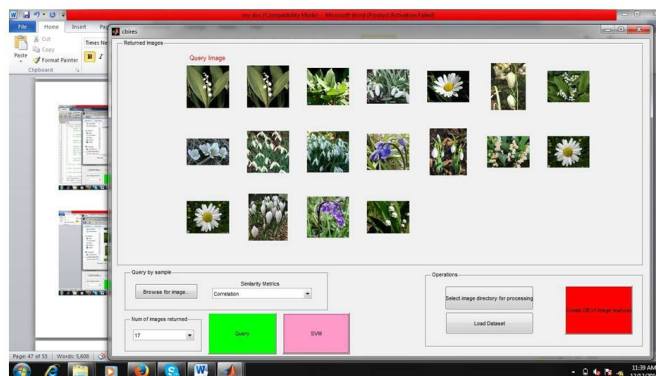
my doc [Compatibility Mode] - Microsoft Word (Product Activation Failed)

File Home Insert Pa

Cut
Copy
Paste
Format Painter
Clipboard

Times Ne
B I

cbires

Returned Images

Query Image

Query by sample

Browse for image...

Similarity Metrics
Correlation

Num of images returned

17

Query

SVM

Operations

Select image directory for processing

Load Dataset

Create DB of image indexes

Page: 47 of 53 Words: 5,600

11:39 AM